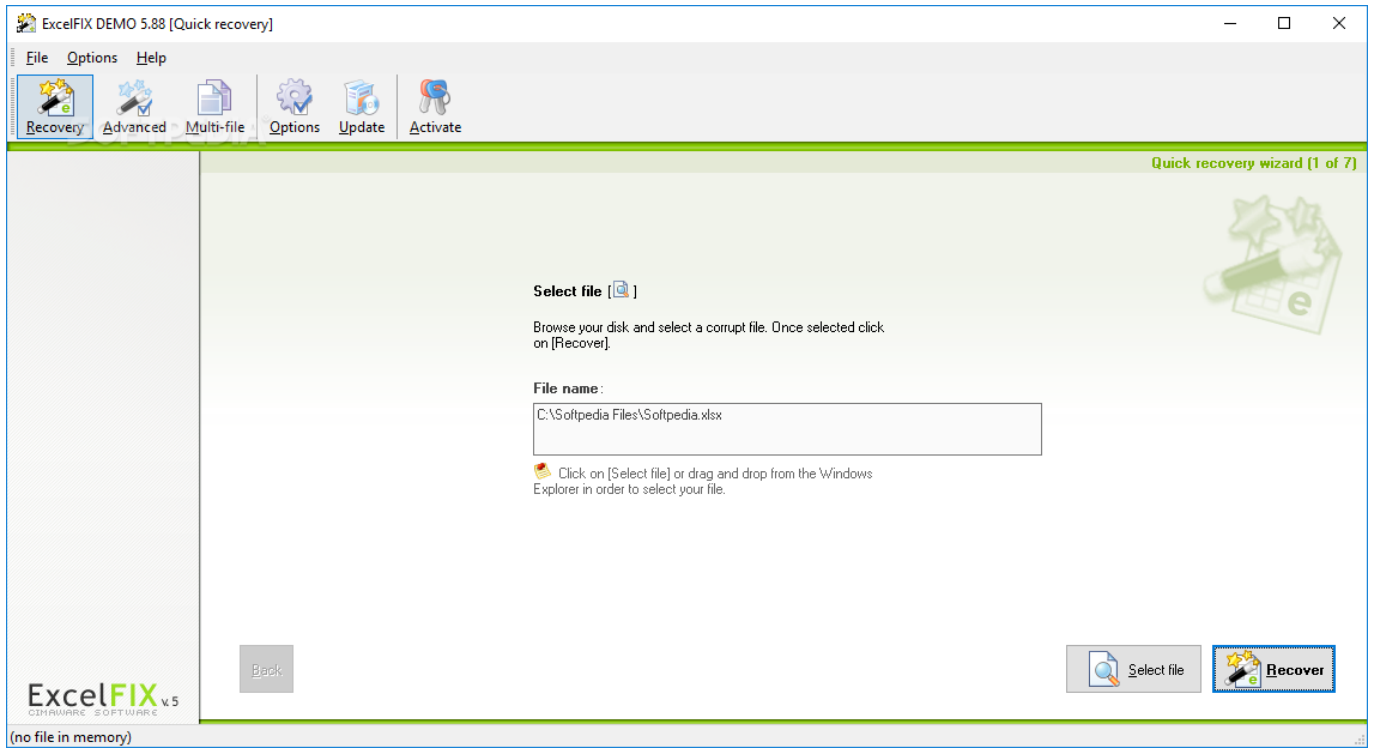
ExcelFIX DEMO 5.88 [Quick recovery]

File Options Help

Recovery Advanced Multi-file Options Update Activate

Quick recovery wizard (1 of 7)

Select file [ ]

Browse your disk and select a corrupt file. Once selected click on [Recover].

File name:

C:\Softpedia Files\Softpedia.xlsx

Click on [Select file] or drag and drop from the Windows Explorer in order to select your file.

Back

Select file

Recover

ExcelFIX v. 5
CIMAWARE SOFTWARE

(no file in memory)